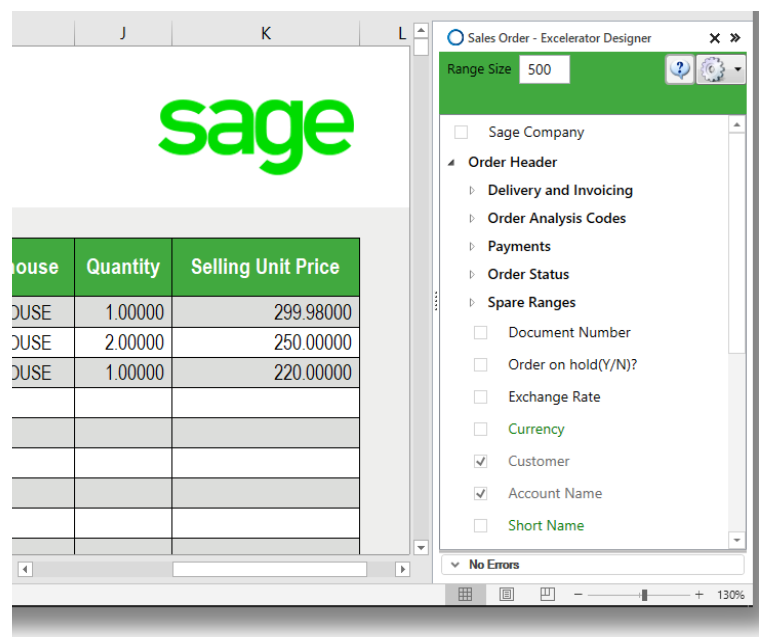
J K L

sage

| house | Quantity | Selling Unit Price |
|---|---|---|
| OUSE | 1.00000 | 299.98000 |
| OUSE | 2.00000 | 250.00000 |
| OUSE | 1.00000 | 220.00000 |

Sales Order - Excelerator Designer

Range Size 500

Sage Company
Order Header
Delivery and Invoicing
Order Analysis Codes
Payments
Order Status
Spare Ranges
Document Number
Order on hold(Y/N)?
Exchange Rate
Currency
Customer
Account Name
Short Name

No Errors

130%